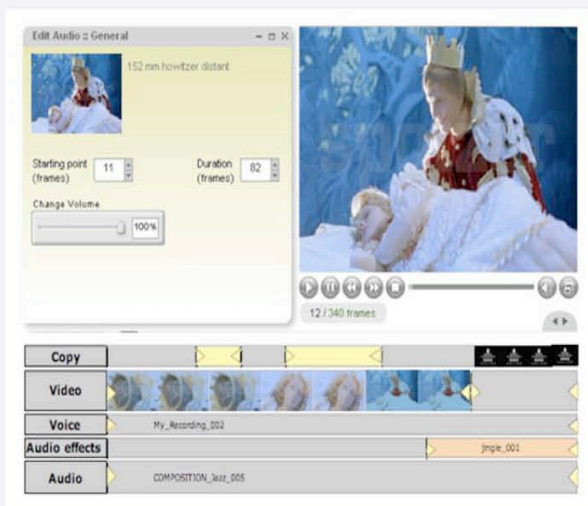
Edit Audio :: General

152 mm howitzer distant

Starting point (frames) 11

Duration (frames) 82

Change Volume

100%

12 / 340 frames

Copy

Video

Voice

My_Recording_002

Audio effects

Jingle_001

Audio

COMPOSITION_Jazz_005